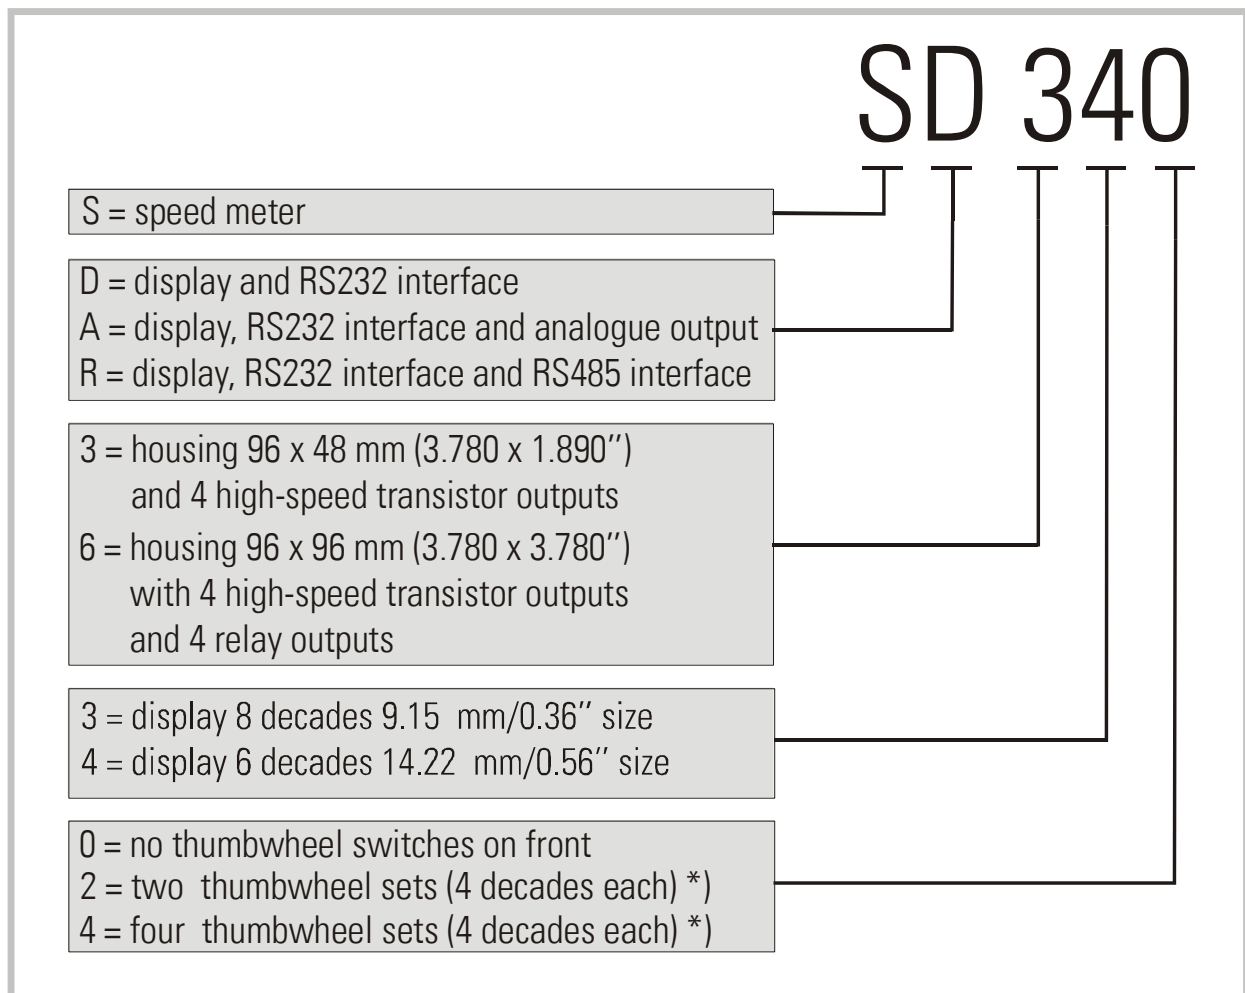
SD 340

S = speed meter

D = display and RS232 interface
A = display, RS232 interface and analogue output
R = display, RS232 interface and RS485 interface

3 = housing 96 x 48 mm (3.780 x 1.890'')
and 4 high-speed transistor outputs
6 = housing 96 x 96 mm (3.780 x 3.780'')
with 4 high-speed transistor outputs
and 4 relay outputs

3 = display 8 decades 9.15 mm/0.36'' size
4 = display 6 decades 14.22 mm/0.56'' size

0 = no thumbwheel switches on front
2 = two thumbwheel sets (4 decades each) *)
4 = four thumbwheel sets (4 decades each) *)